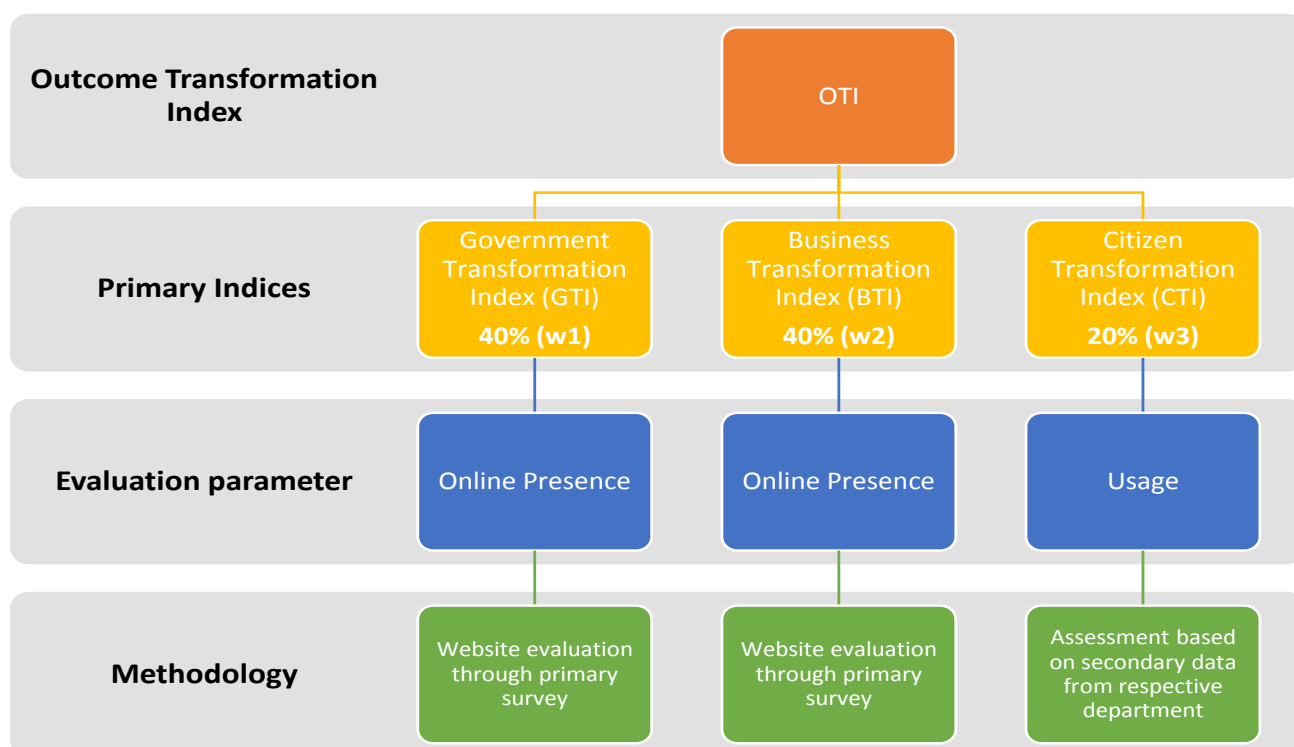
Outcome Transformation Index

OTI

Primary Indices

Government Transformation Index (GTI)
40% (w1)

Business Transformation Index (BTI)
40% (w2)

Citizen Transformation Index (CTI)
20% (w3)

Evaluation parameter

Online Presence

Online Presence

Usage

Methodology

Website evaluation through primary survey

Website evaluation through primary survey

Assessment based on secondary data from respective department